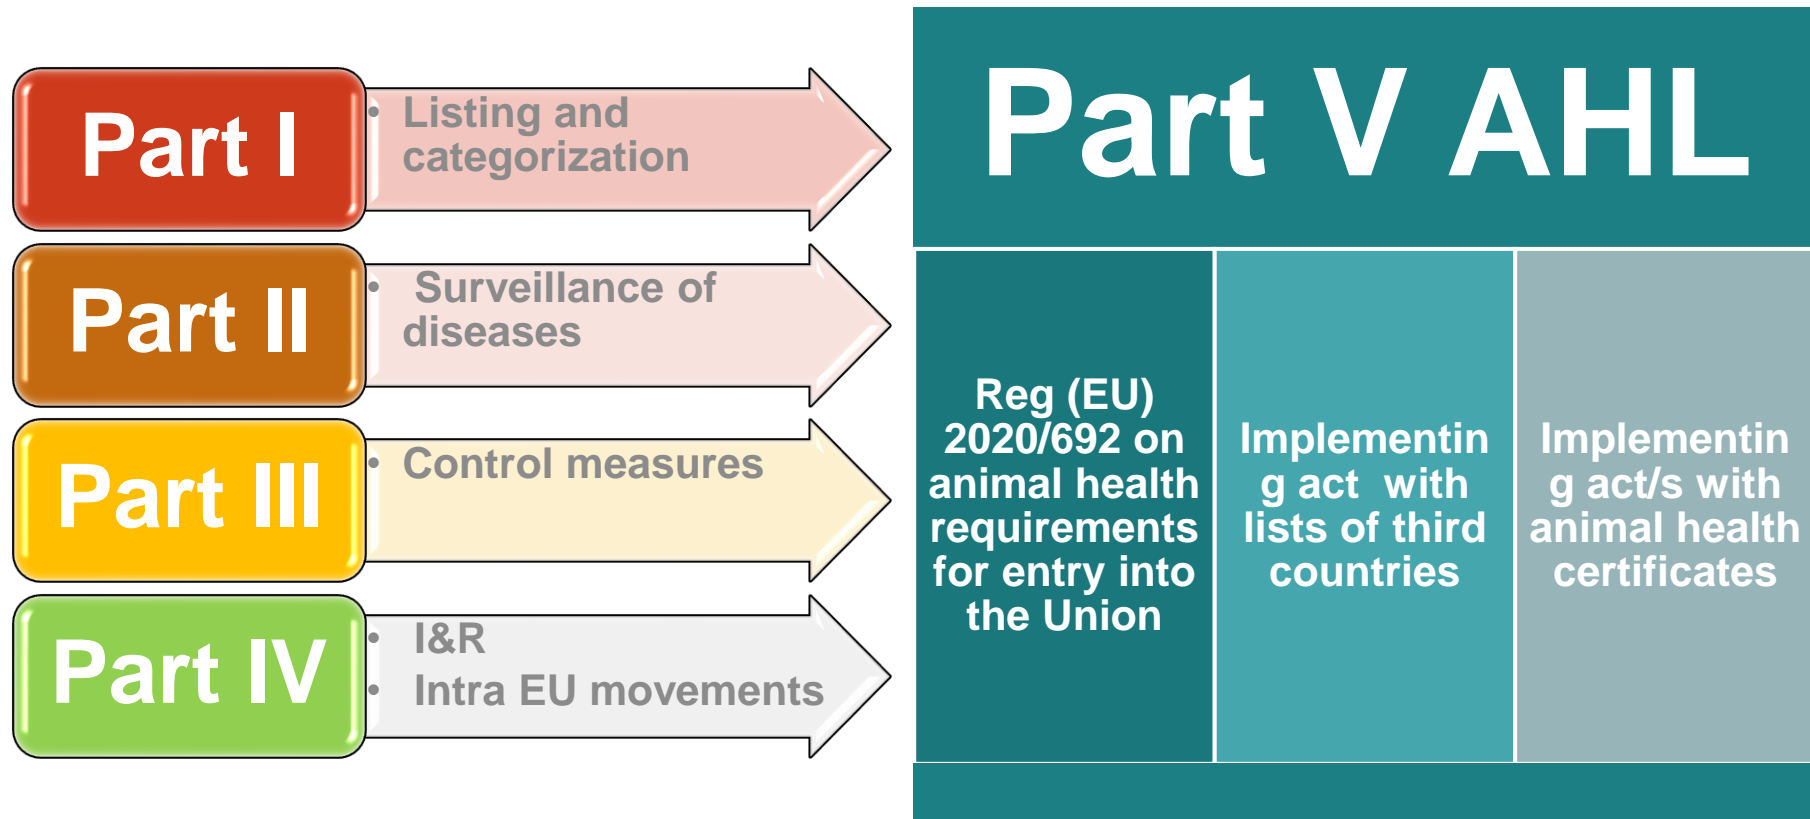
Part I

• Listing and categorization

Part II

• Surveillance of diseases

Part III

• Control measures

Part IV

• I&R
• Intra EU movements

Part V AHL

Reg (EU) 2020/692 on animal health requirements for entry into the Union

Implementin g act with lists of third countries

Implementin g act/s with animal health certificates